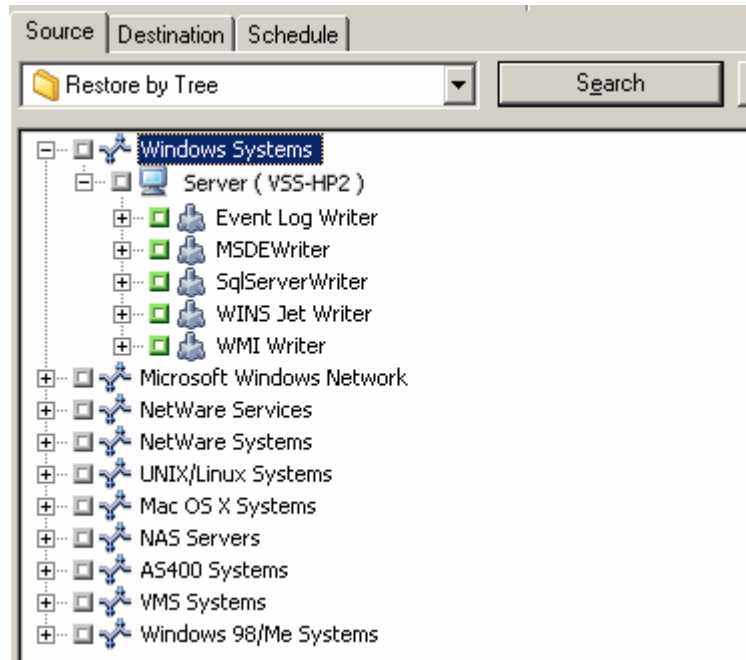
Source | Destination | Schedule

Restore by Tree

Search

Windows Systems
Server ( VSS-HP2 )
Event Log Writer
MSDEWriter
SqlServerWriter
WINS Jet Writer
WMI Writer
Microsoft Windows Network
NetWare Services
NetWare Systems
UNIX/Linux Systems
Mac OS X Systems
NAS Servers
AS400 Systems
VMS Systems
Windows 98/Me Systems